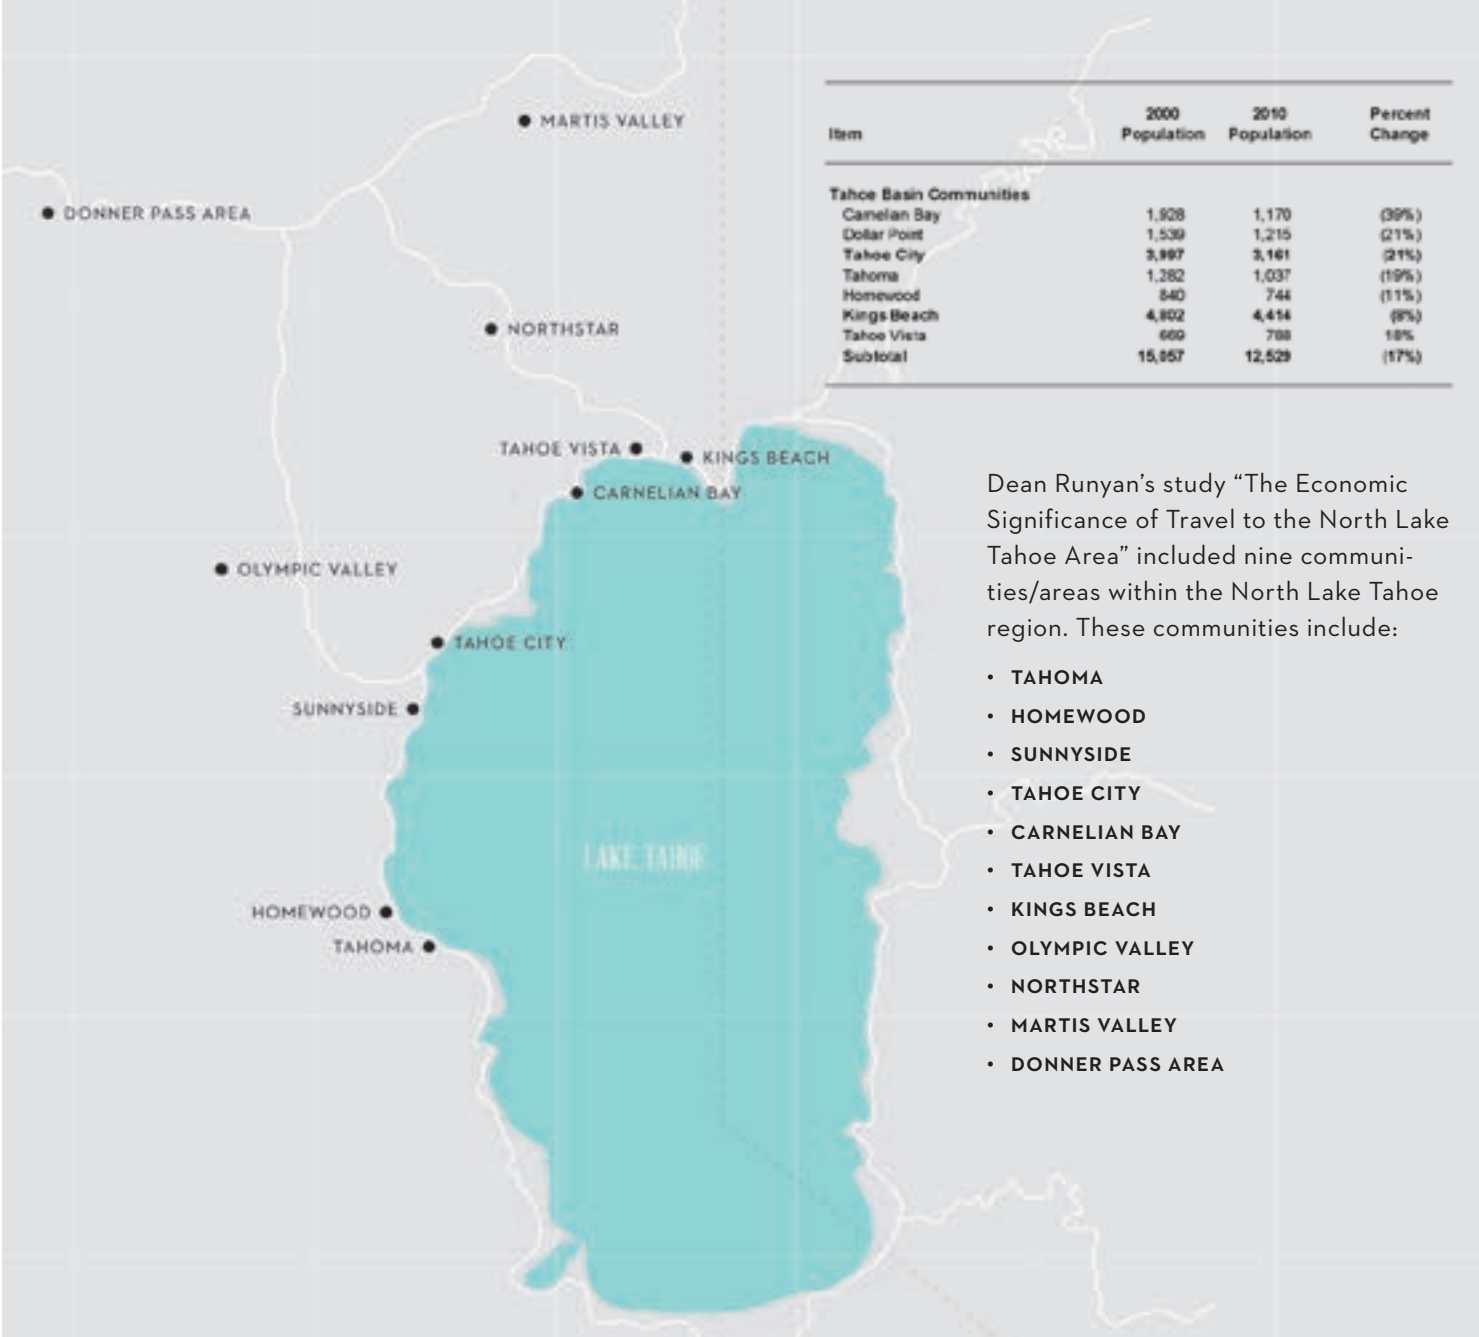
MARTIS VALLEY

DONNER PASS AREA

NORTHSTAR

TAHOE VISTA

KINGS BEACH

CARNELIAN BAY

OLYMPIC VALLEY

TAHOE CITY

SUNNYSIDE

LAKE TAHOE

HOMEWOOD

TAHOMA

| Item | 2000 Population | 2010 Population | Percent Change |
|---|---|---|---|
| Tahoe Basin Communities | | | |
| Carnelian Bay | 1,928 | 1,170 | (39%) |
| Dollar Point | 1,539 | 1,215 | (21%) |
| Tahoe City | 3,997 | 3,161 | (21%) |
| Tahoma | 1,282 | 1,037 | (19%) |
| Homewood | 840 | 744 | (11%) |
| Kings Beach | 4,802 | 4,414 | (8%) |
| Tahoe Vista | 669 | 788 | 18% |
| Subtotal | 15,057 | 12,529 | (17%) |

Dean Runyan's study "The Economic Significance of Travel to the North Lake Tahoe Area" included nine communities/areas within the North Lake Tahoe region. These communities include:

• TAHOMA
• HOMEWOOD
• SUNNYSIDE
• TAHOE CITY
• CARNELIAN BAY
• TAHOE VISTA
• KINGS BEACH
• OLYMPIC VALLEY
• NORTHSTAR
• MARTIS VALLEY
• DONNER PASS AREA